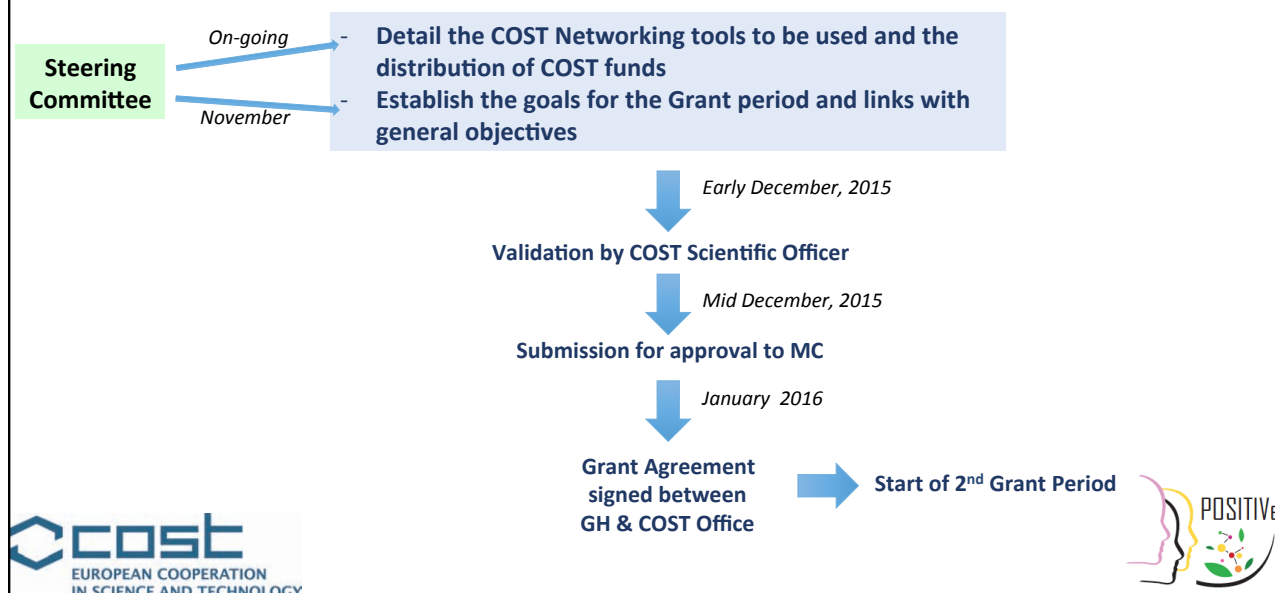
Steering Committee

On-going

November

- Detail the COST Networking tools to be used and the distribution of COST funds
- Establish the goals for the Grant period and links with general objectives

Early December, 2015

Validation by COST Scientific Officer

Mid December, 2015

Submission for approval to MC

January 2016

Grant Agreement signed between GH & COST Office

Start of 2$^{nd}$ Grant Period

COST
EUROPEAN COOPERATION
IN SCIENCE AND TECHNOLOGY

POSITIV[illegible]